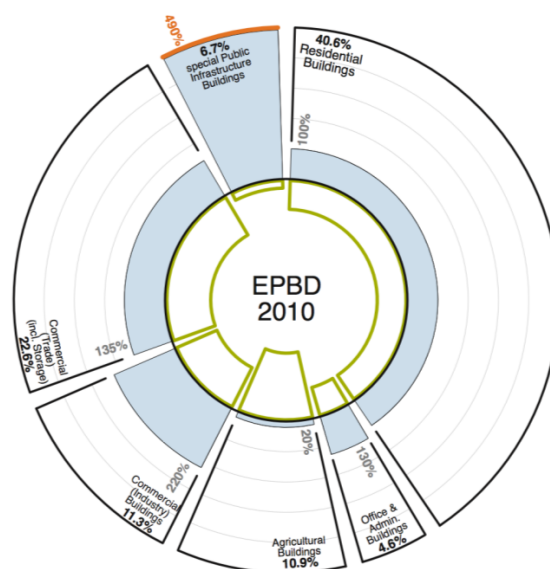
490%
6.7%
special Public Infrastructure Buildings

40.6%
Residential Buildings

100%

EPBD
2010

Commercial (Trade) (incl. Storage)
22.6%

135%

Commercial (Industry) Buildings
11.3%

220%

Agricultural Buildings
10.9%

20%

130%

Office & Admin. Buildings
4.6%